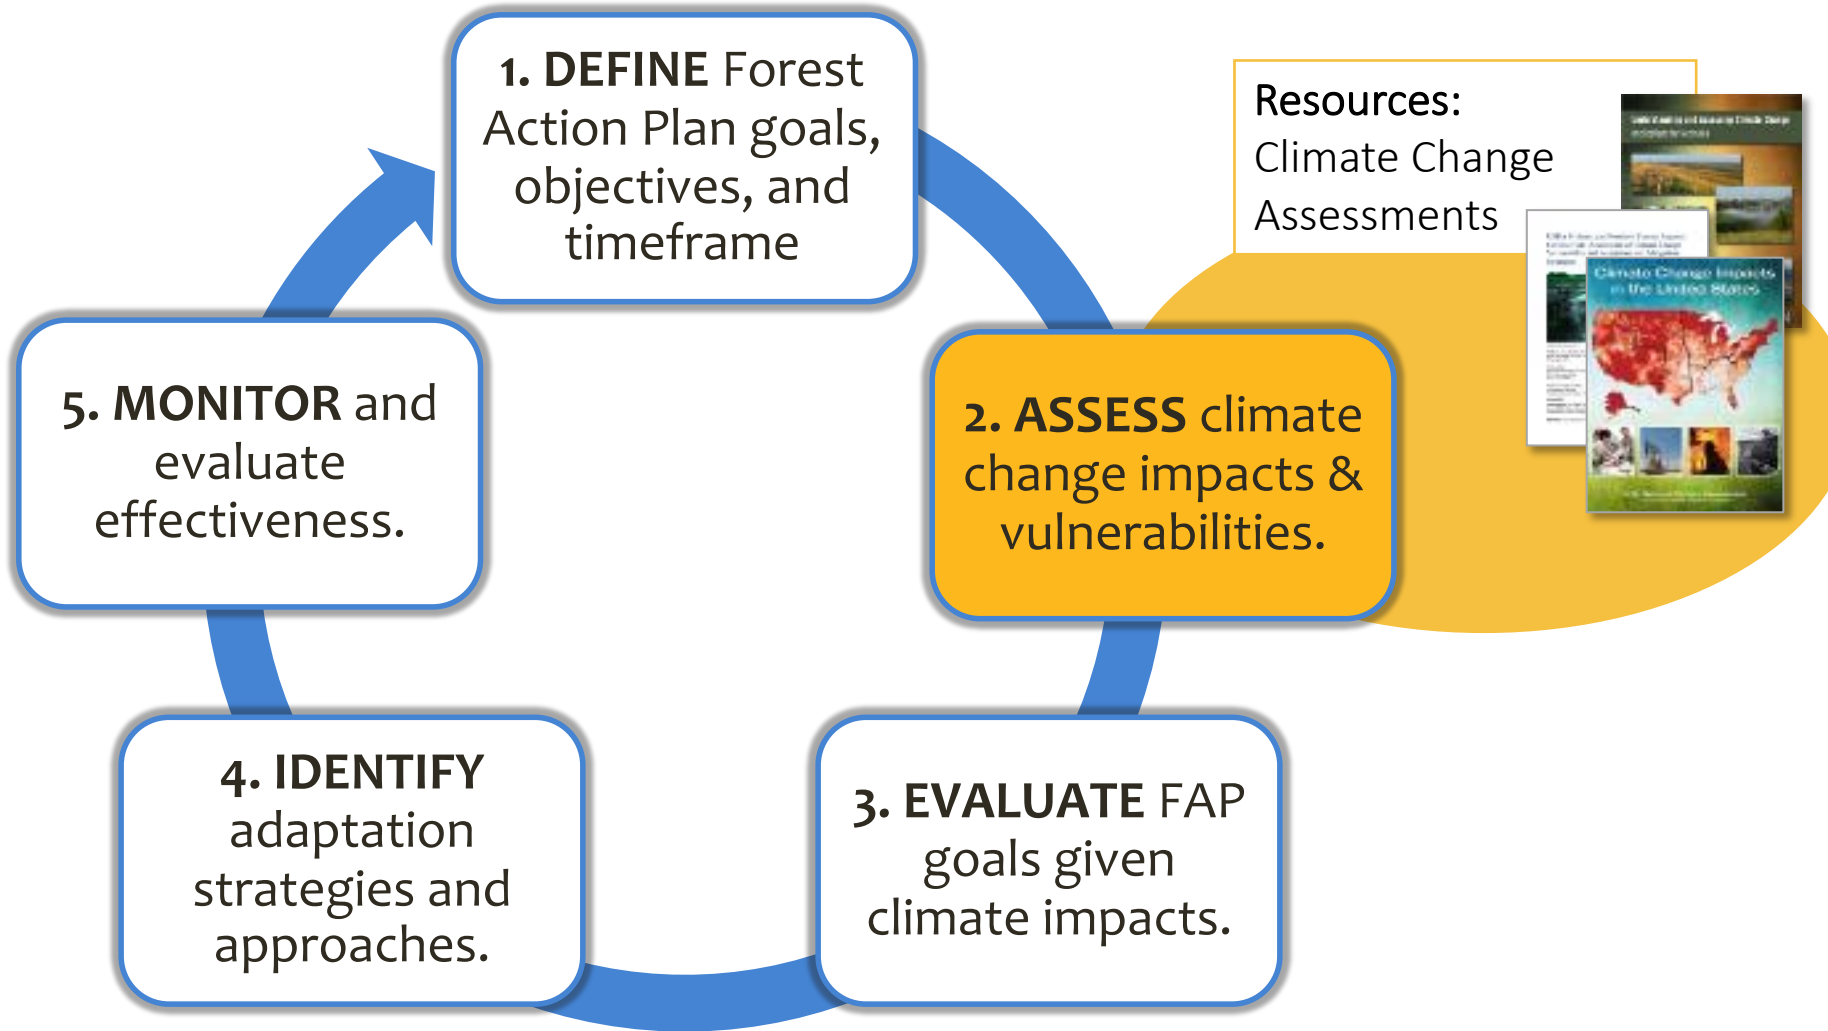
1. DEFINE Forest Action Plan goals, objectives, and timeframe

Resources:
Climate Change Assessments

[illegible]

Climate Change Impacts in the United States

2. ASSESS climate change impacts & vulnerabilities.

3. EVALUATE FAP goals given climate impacts.

4. IDENTIFY adaptation strategies and approaches.

5. MONITOR and evaluate effectiveness.